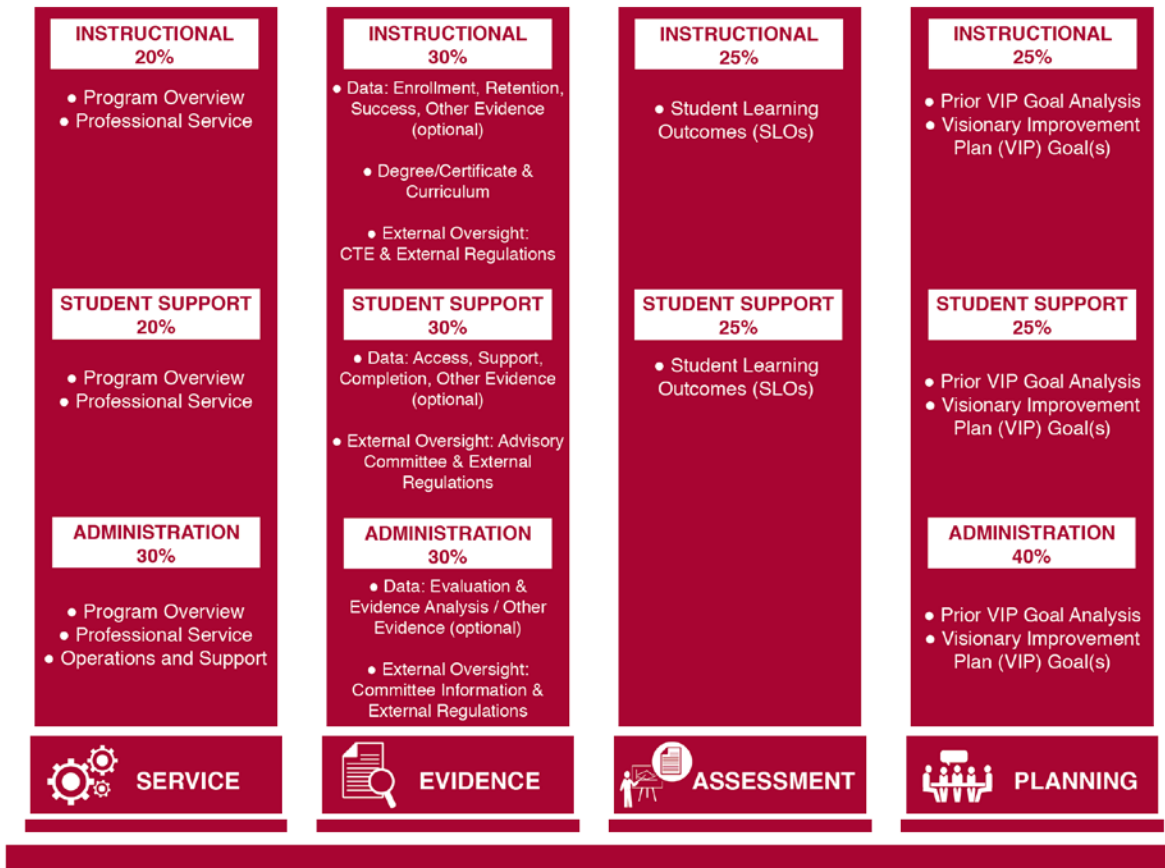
INSTRUCTIONAL
20%

• Program Overview
• Professional Service

STUDENT SUPPORT
20%

• Program Overview
• Professional Service

ADMINISTRATION
30%

• Program Overview
• Professional Service
• Operations and Support

SERVICE

INSTRUCTIONAL
30%

• Data: Enrollment, Retention, Success, Other Evidence (optional)

• Degree/Certificate & Curriculum

• External Oversight: CTE & External Regulations

STUDENT SUPPORT
30%

• Data: Access, Support, Completion, Other Evidence (optional)

• External Oversight: Advisory Committee & External Regulations

ADMINISTRATION
30%

• Data: Evaluation & Evidence Analysis / Other Evidence (optional)

• External Oversight: Committee Information & External Regulations

EVIDENCE

INSTRUCTIONAL
25%

• Student Learning Outcomes (SLOs)

STUDENT SUPPORT
25%

• Student Learning Outcomes (SLOs)

ASSESSMENT

INSTRUCTIONAL
25%

• Prior VIP Goal Analysis
• Visionary Improvement Plan (VIP) Goal(s)

STUDENT SUPPORT
25%

• Prior VIP Goal Analysis
• Visionary Improvement Plan (VIP) Goal(s)

ADMINISTRATION
40%

• Prior VIP Goal Analysis
• Visionary Improvement Plan (VIP) Goal(s)

PLANNING